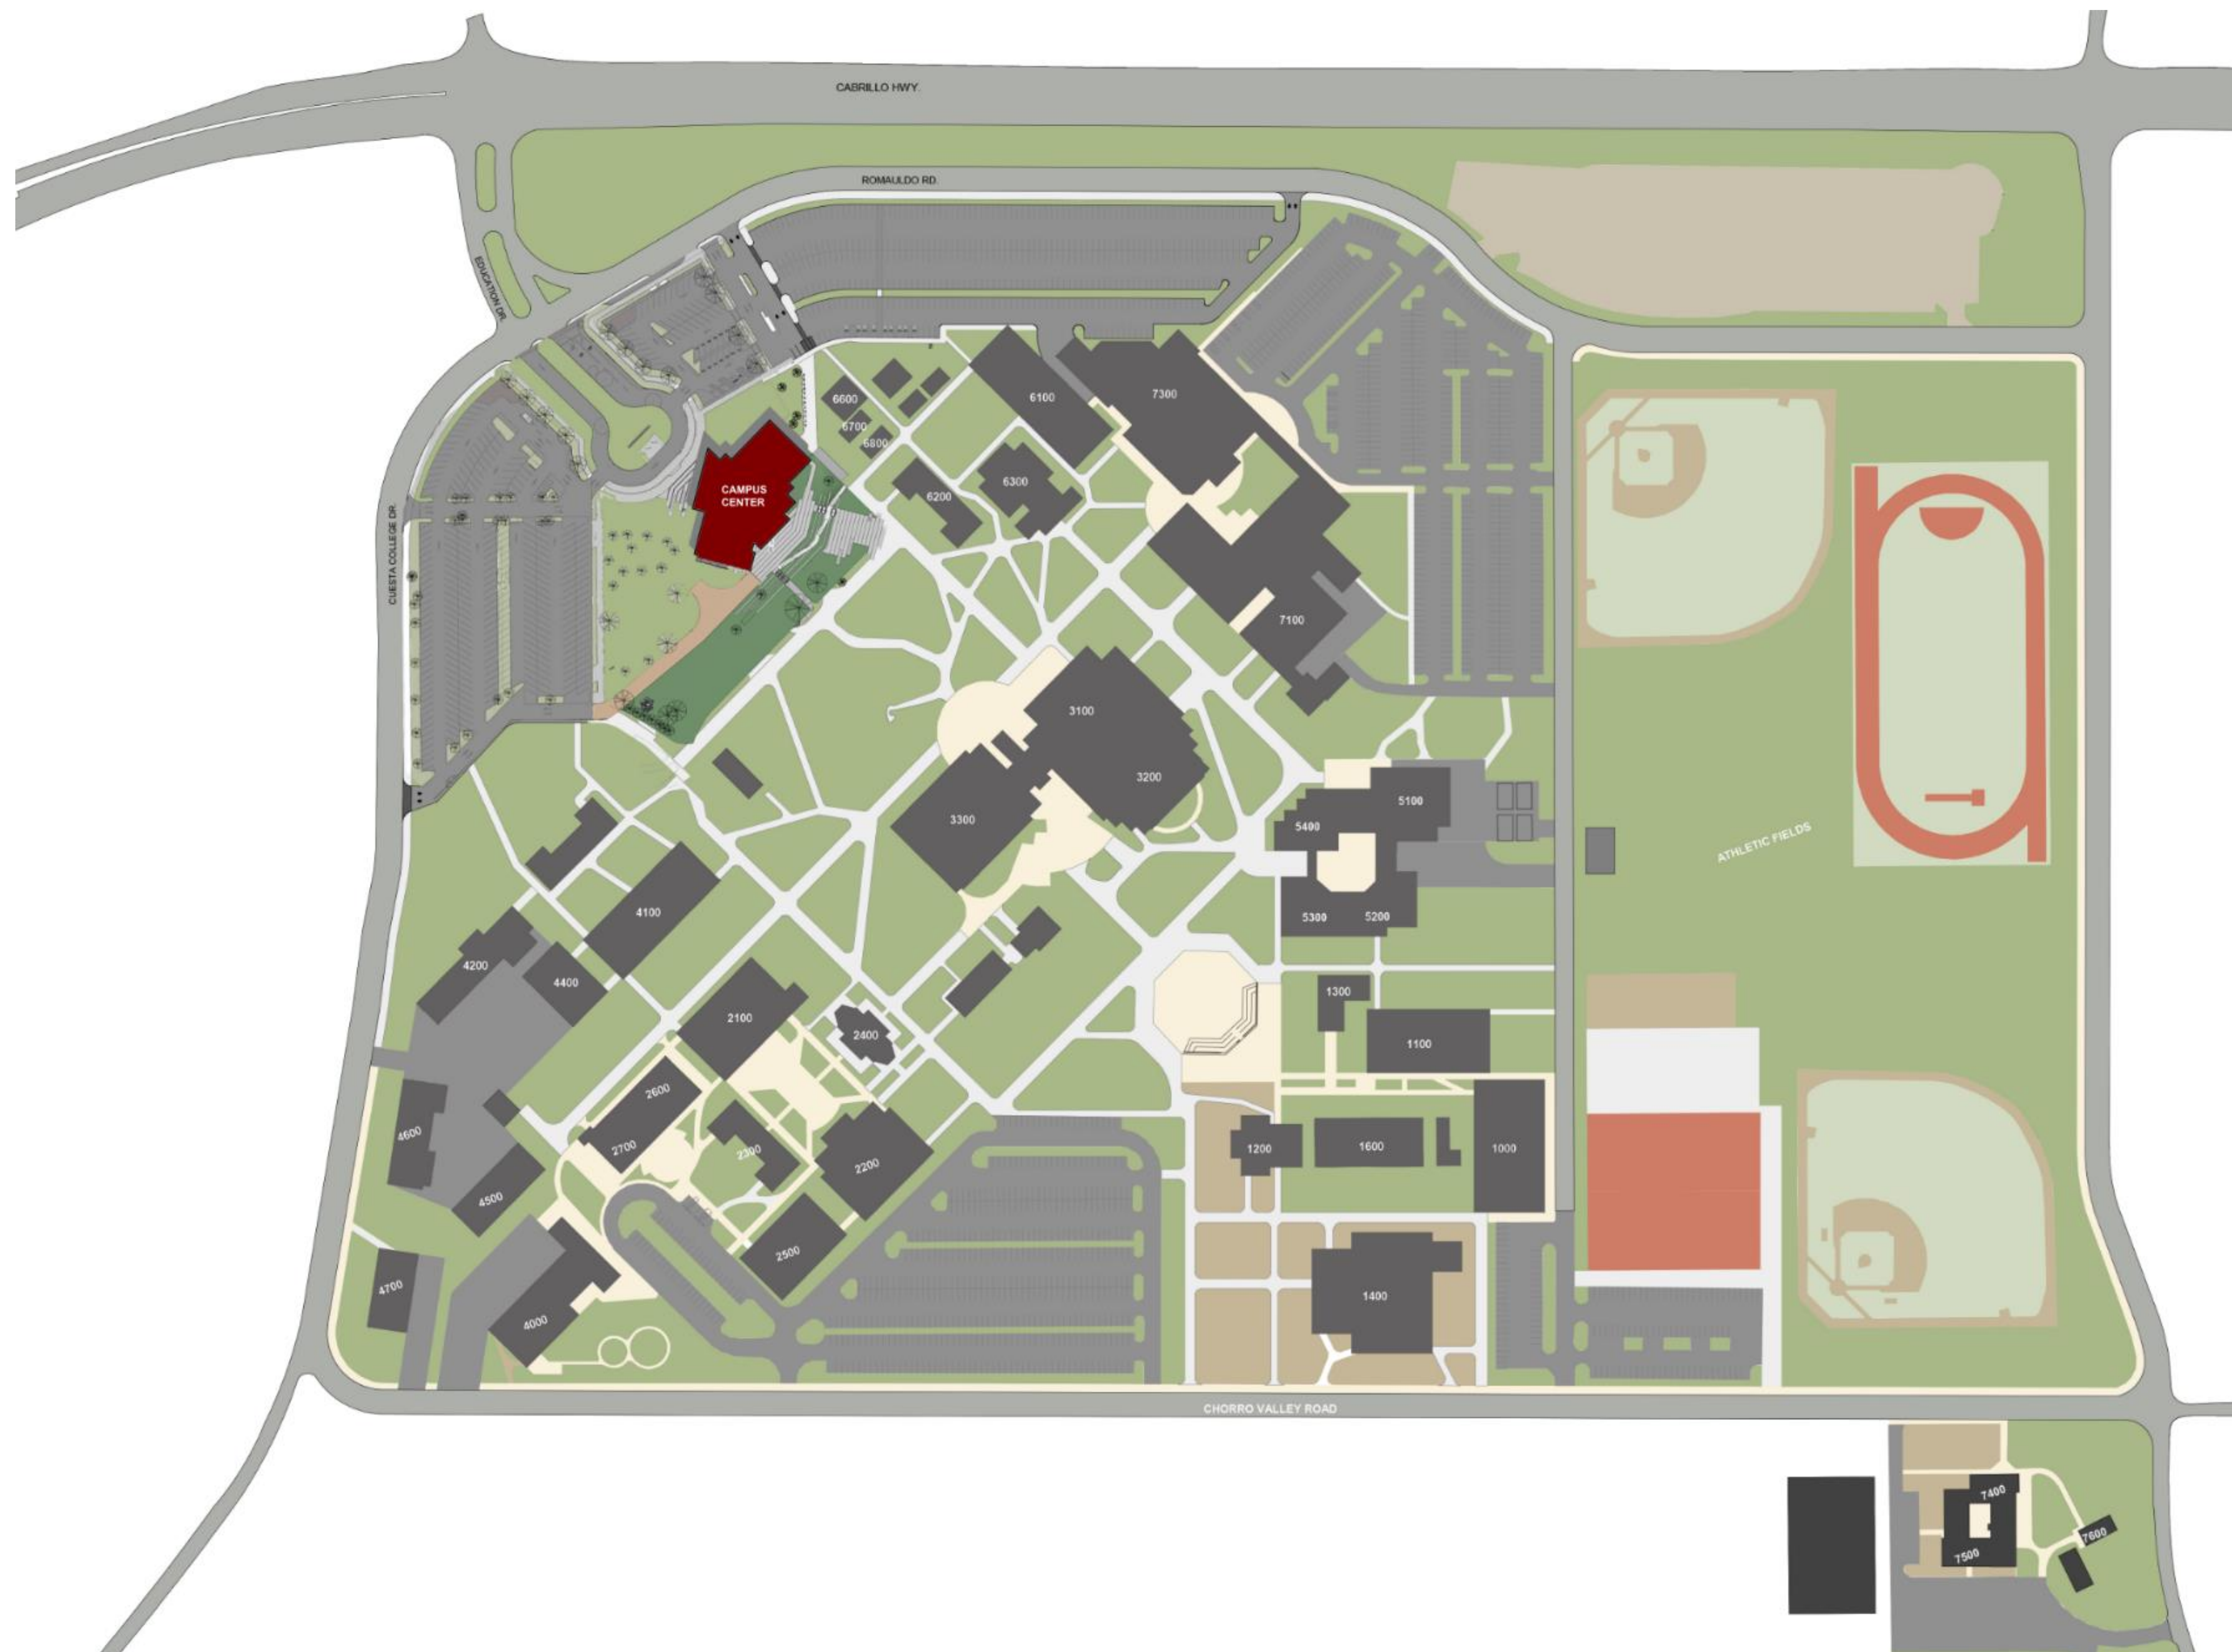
CABRILLO HWY.

ROMAULDO RD.

EDUCATION DR.

CUESTA COLLEGE DR.

CAMPUS CENTER

6600
6700
6800
6100
7300
6200
6300
7100
3100
3200
3300
5100
5400
5300
5200
4100
4200
4400
2100
2400
1300
1100
2600
2700
2300
2200
1200
1600
1000
4600
4500
2500
4700
4000
1400

ATHLETIC FIELDS

CHORRO VALLEY ROAD

7400
7500
7600